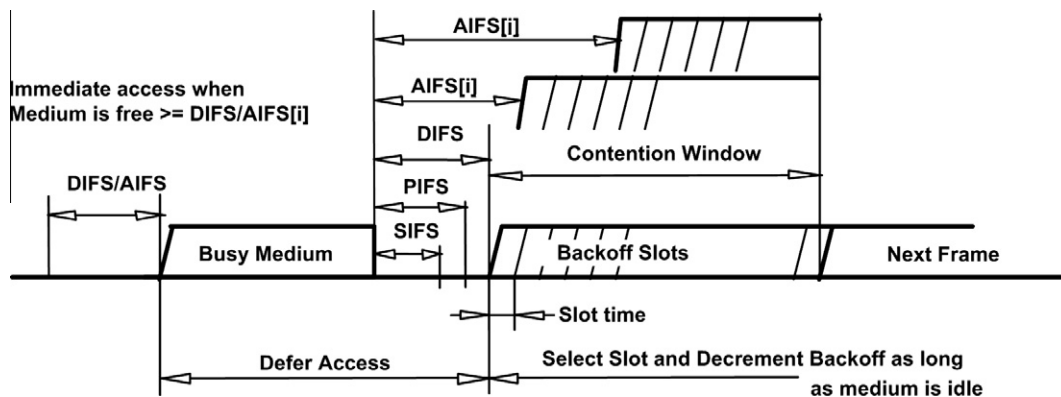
AIFS[i]

AIFS[i]

Immediate access when Medium is free >= DIFS/AIFS[i]

DIFS

Contention Window

DIFS/AIFS

PIFS

SIFS

Busy Medium

Backoff Slots

Next Frame

Slot time

Defer Access

Select Slot and Decrement Backoff as long as medium is idle